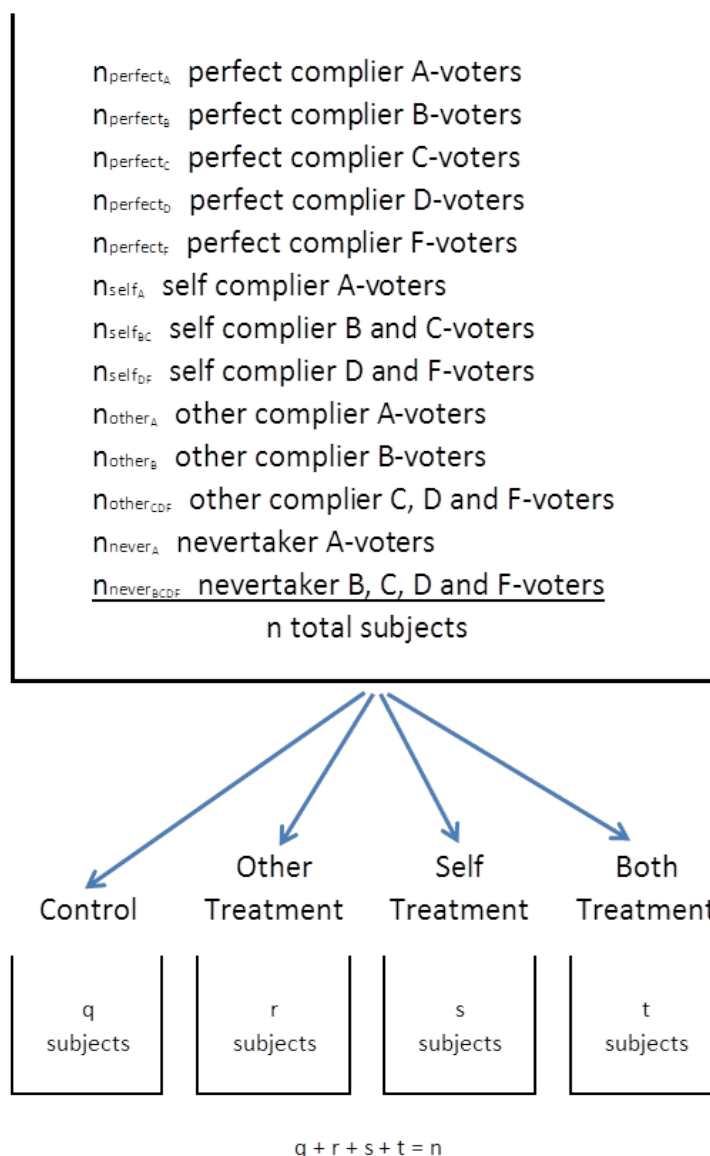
$n_{perfect_A}$ perfect complier A-voters
$n_{perfect_B}$ perfect complier B-voters
$n_{perfect_C}$ perfect complier C-voters
$n_{perfect_D}$ perfect complier D-voters
$n_{perfect_F}$ perfect complier F-voters
$n_{self_A}$ self complier A-voters
$n_{self_{BC}}$ self complier B and C-voters
$n_{self_{DF}}$ self complier D and F-voters
$n_{other_A}$ other complier A-voters
$n_{other_B}$ other complier B-voters
$n_{other_{CDF}}$ other complier C, D and F-voters
$n_{never_A}$ nevertaker A-voters
$n_{never_{BCDF}}$ nevertaker B, C, D and F-voters
n total subjects

Control

Other Treatment

Self Treatment

Both Treatment

q subjects

r subjects

s subjects

t subjects

q + r + s + t = n